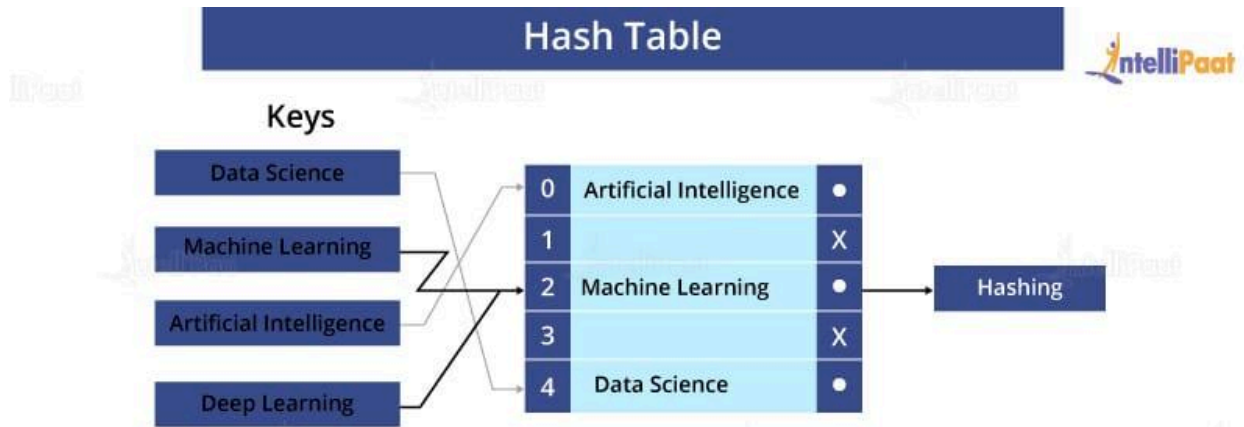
Hash Table

IntelliPaat

Keys

Data Science

Machine Learning

Artificial Intelligence

Deep Learning

| 0 | Artificial Intelligence | • |
|---|---|---|
| 1 | | X |
| 2 | Machine Learning | • |
| 3 | | X |
| 4 | Data Science | • |

Hashing